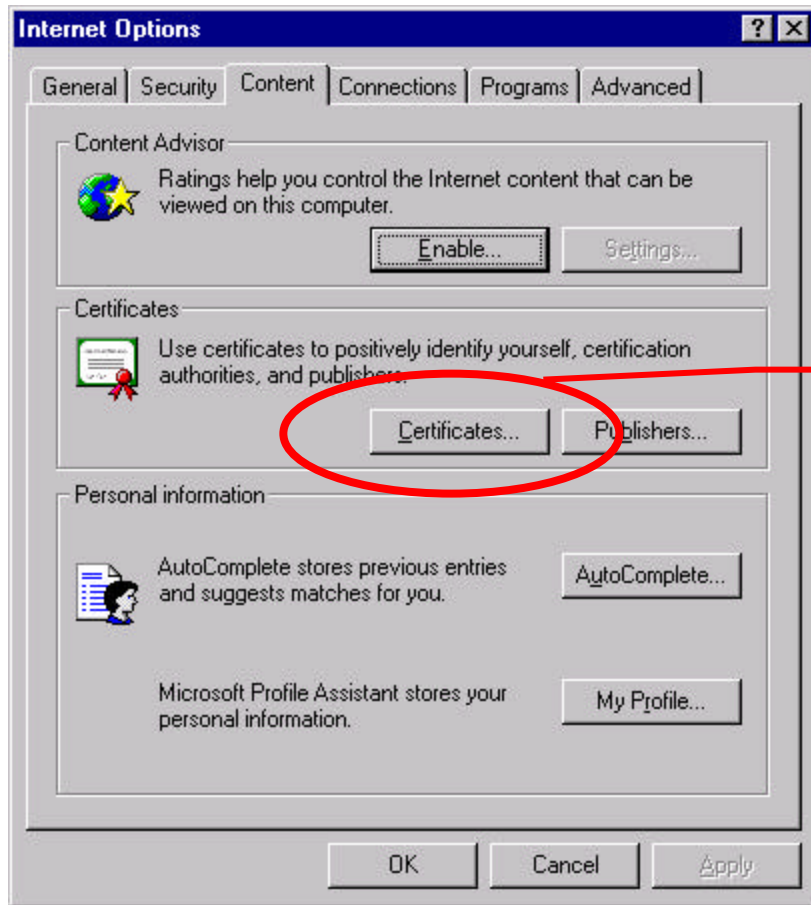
Internet Options

?

General | Security | Content | Connections | Programs | Advanced

Content Advisor

Ratings help you control the Internet content that can be viewed on this computer.

Enable...

Settings...

Certificates

Use certificates to positively identify yourself, certification authorities, and publishers.

Certificates...

Publishers...

Personal information

AutoComplete stores previous entries and suggests matches for you.

AutoComplete...

Microsoft Profile Assistant stores your personal information.

My Profile...

OK

Cancel

Apply